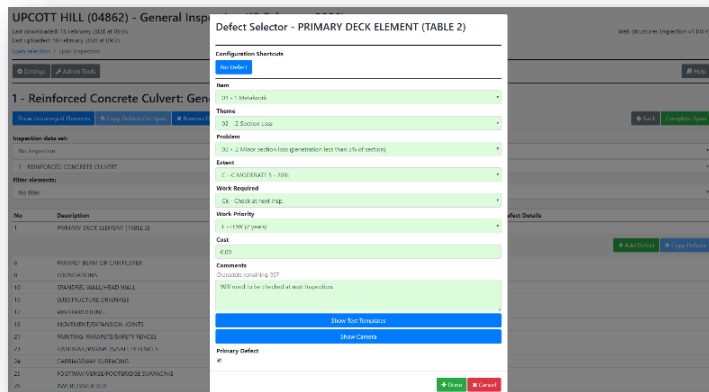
UPCOTT HILL (04862) - General Insp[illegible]

Last downloaded: 16 February 2020 at 09:35
Last uploaded: 16 February 2020 at 09:35
Span selection / Span inspection

Web Structures Inspection v1.0.6

Settings
Admin Tools
Help

1 - Reinforced Concrete Culvert: Gen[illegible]

Show Unassigned Elements
Copy Defects For Span
Remove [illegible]
Back
Complete Span

Inspection data set:
No inspection
1 - REINFORCED CONCRETE CULVERT
Filter elements:
No filter

| No | Description |
|---|---|
| 1 | PRIMARY DECK ELEMENT (TABLE 2) |
| 6 | PARAPET BEAM OR CANTILEVER |
| 9 | FOUNDATIONS |
| 10 | SPANDREL WALL/HEAD WALL |
| 11 | SUBSTRUCTURE DRAINAGE |
| 12 | WATERPROOFING |
| 13 | MOVEMENT/EXPANSION JOINTS |
| 21 | PAINTING: PARAPETS/SAFETY FENCES |
| 22 | HANDRAIL/PARAPETS/SAFETY FENCES |
| 23 | CARRIAGEWAY SURFACING |
| 25 | FOOTWAY/VERGE/FOOTBRIDGE SURFACING |
| 26 | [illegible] |

Defect Details
Add Defect
Copy Defects

Defect Selector - PRIMARY DECK ELEMENT (TABLE 2)

Configuration Shortcuts
No Defect

Item
01 - 1 Metalwork

Theme
02 - 2 Section Loss

Problem
02 - 2 Minor section loss (penetration less than 5% of section)

Extent
C - C MODERATE 5 - 20%

Work Required
Ck - Check at next insp.

Work Priority
1 - LOW (2 years)

Cost
0.00

Comments
Characters remaining: 957
Will need to be checked at next inspection.

Show Text Templates
Show Camera

Primary Defect

Done
Cancel